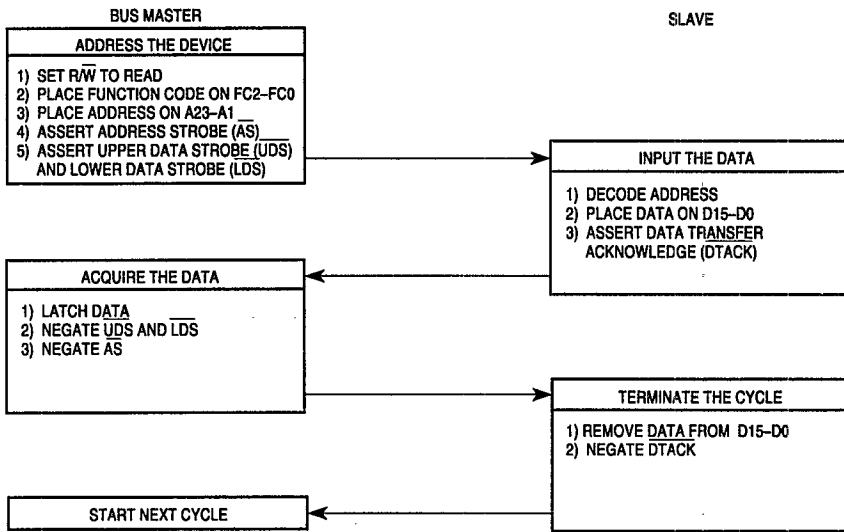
BUS MASTER

SLAVE

ADDRESS THE DEVICE

1) SET R/$\overline{W}$ TO READ
2) PLACE FUNCTION CODE ON FC2–FC0
3) PLACE ADDRESS ON A23–A1
4) ASSERT ADDRESS STROBE ($\overline{AS}$)
5) ASSERT UPPER DATA STROBE ($\overline{UDS}$) AND LOWER DATA STROBE ($\overline{LDS}$)

INPUT THE DATA

1) DECODE ADDRESS
2) PLACE DATA ON D15–D0
3) ASSERT DATA TRANSFER ACKNOWLEDGE ($\overline{DTACK}$)

ACQUIRE THE DATA

1) LATCH DATA
2) NEGATE $\overline{UDS}$ AND $\overline{LDS}$
3) NEGATE $\overline{AS}$

TERMINATE THE CYCLE

1) REMOVE DATA FROM D15–D0
2) NEGATE $\overline{DTACK}$

START NEXT CYCLE